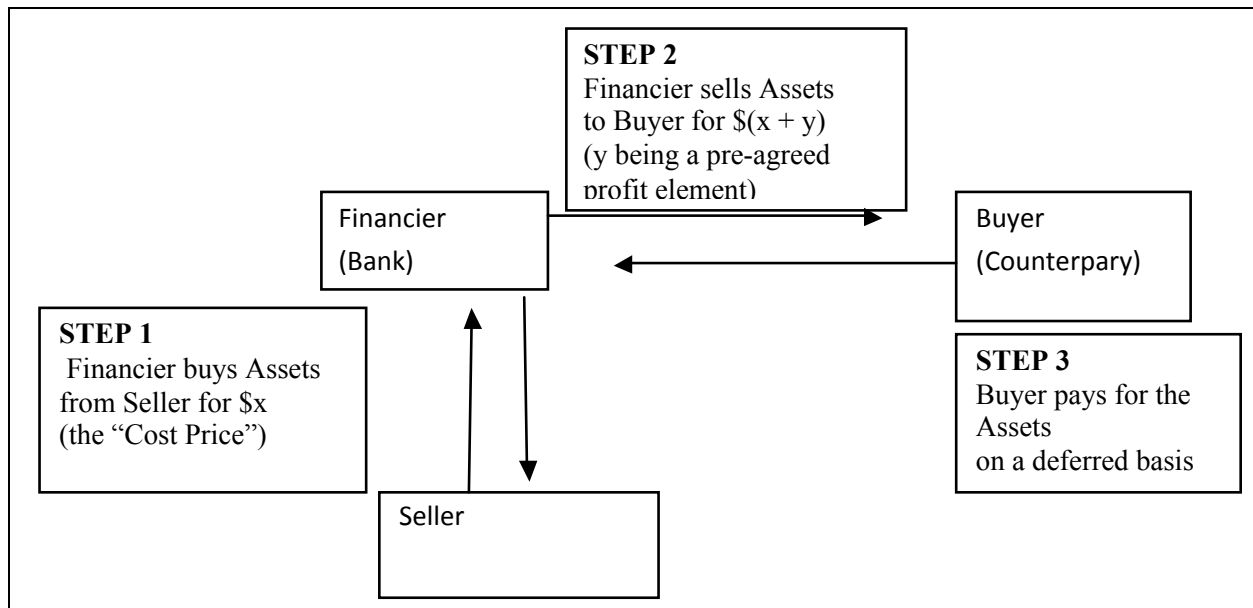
STEP 2
Financier sells Assets to Buyer for \$(x + y) (y being a pre-agreed profit element)

Financier
(Bank)

Buyer
(Counterpary)

STEP 1
Financier buys Assets from Seller for \$x (the "Cost Price")

STEP 3
Buyer pays for the Assets on a deferred basis

Seller